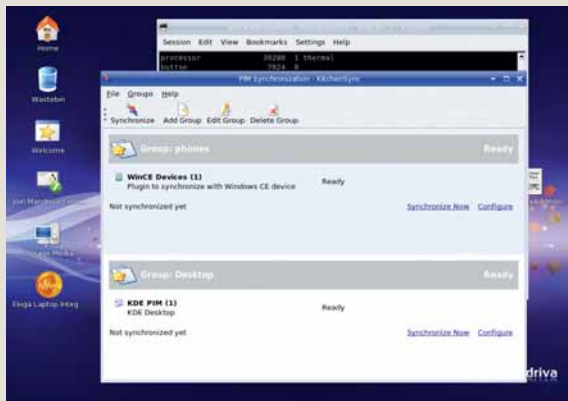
Home

Wastebin

Welcome

Elisa Laptop Irlog

Session Edit View Bookmarks Settings Help

processor 38288 1 thermal
button 7824 0

PIM Synchronization - KitchenSync

File Groups Help

Synchronize Add Group Edit Group Delete Group

Group: phones

Ready

WinCE Devices (1)
Plugin to synchronize with Windows CE device

Ready

Not synchronized yet

Synchronize Now Configure

Group: Desktop

Ready

KDE PIM (1)
KDE Desktop

Ready

Not synchronized yet

Synchronize Now Configure

driva